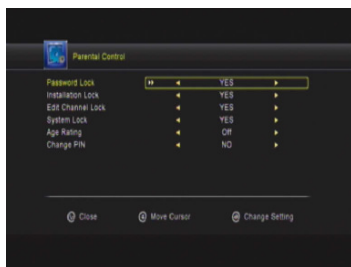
Parental Control

| | |
|---|---|
| Password Lock | YES |
| Installation Lock | YES |
| Edit Channel Lock | YES |
| System Lock | YES |
| Age Rating | Off |
| Change PIN | NO |

Close Move Cursor Change Setting